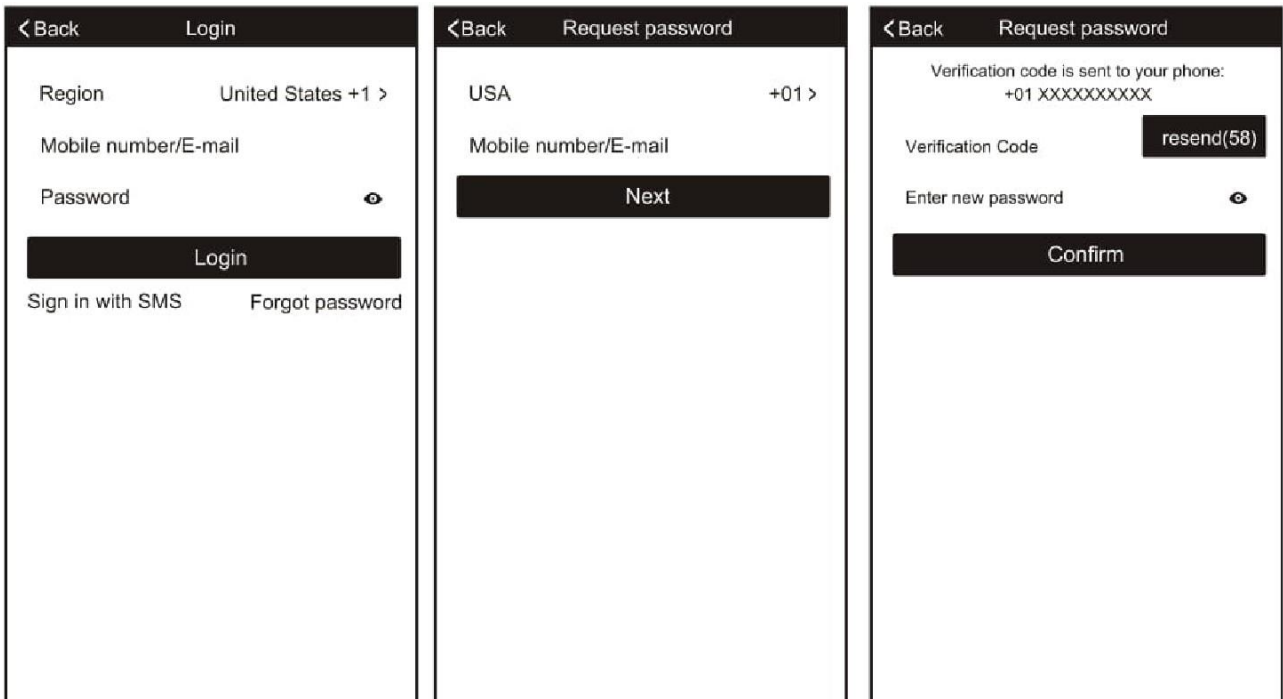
< Back Login

Region United States +1 >

Mobile number/E-mail

Password

Login

Sign in with SMS Forgot password

< Back Request password

USA +01 >

Mobile number/E-mail

Next

< Back Request password

Verification code is sent to your phone: +01 XXXXXXXXXX

Verification Code resend(58)

Enter new password

Confirm